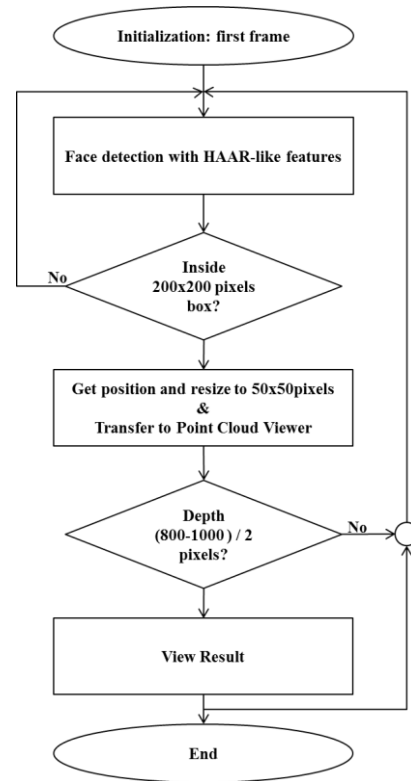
Initialization: first frame

Face detection with HAAR-like features

No

Inside 200x200 pixels box?

Get position and resize to 50x50pixels & Transfer to Point Cloud Viewer

Depth (800-1000) / 2 pixels?

No

View Result

End